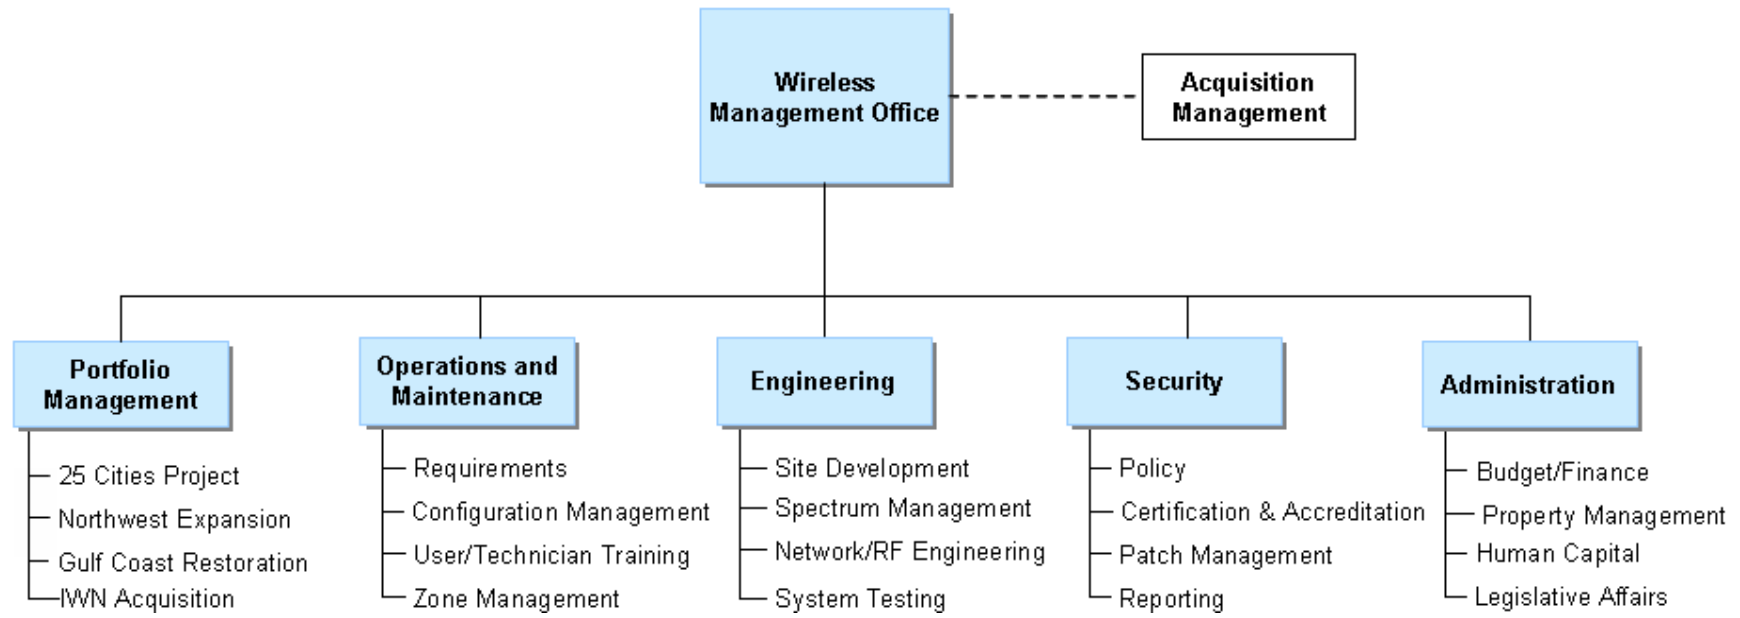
Wireless Management Office

Acquisition Management

Portfolio Management
25 Cities Project
Northwest Expansion
Gulf Coast Restoration
IWN Acquisition

Operations and Maintenance
Requirements
Configuration Management
User/Technician Training
Zone Management

Engineering
Site Development
Spectrum Management
Network/RF Engineering
System Testing

Security
Policy
Certification & Accreditation
Patch Management
Reporting

Administration
Budget/Finance
Property Management
Human Capital
Legislative Affairs